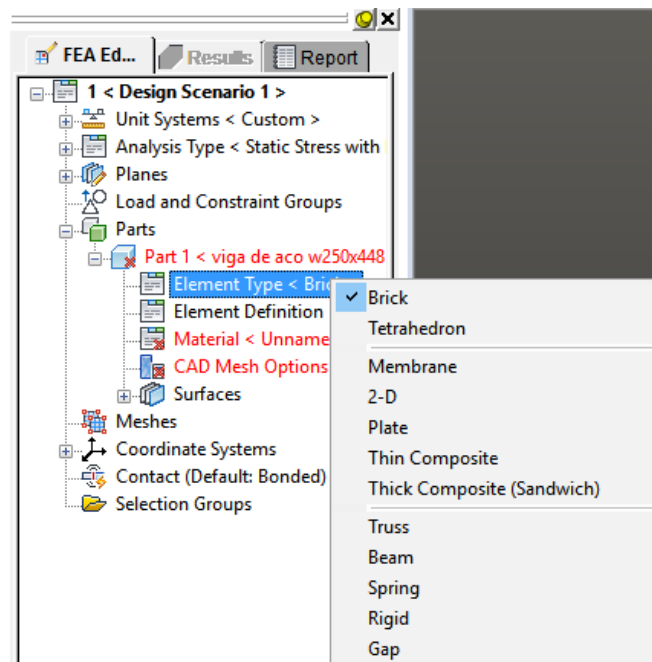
FEA Ed... Results Report

1 < Design Scenario 1 >
Unit Systems < Custom >
Analysis Type < Static Stress with
Planes
Load and Constraint Groups
Parts
Part 1 < viga de aco w250x448
Element Type < Bri
Element Definition
Material < Unname
CAD Mesh Options
Surfaces
Meshes
Coordinate Systems
Contact (Default: Bonded)
Selection Groups

✓ Brick
Tetrahedron
Membrane
2-D
Plate
Thin Composite
Thick Composite (Sandwich)
Truss
Beam
Spring
Rigid
Gap